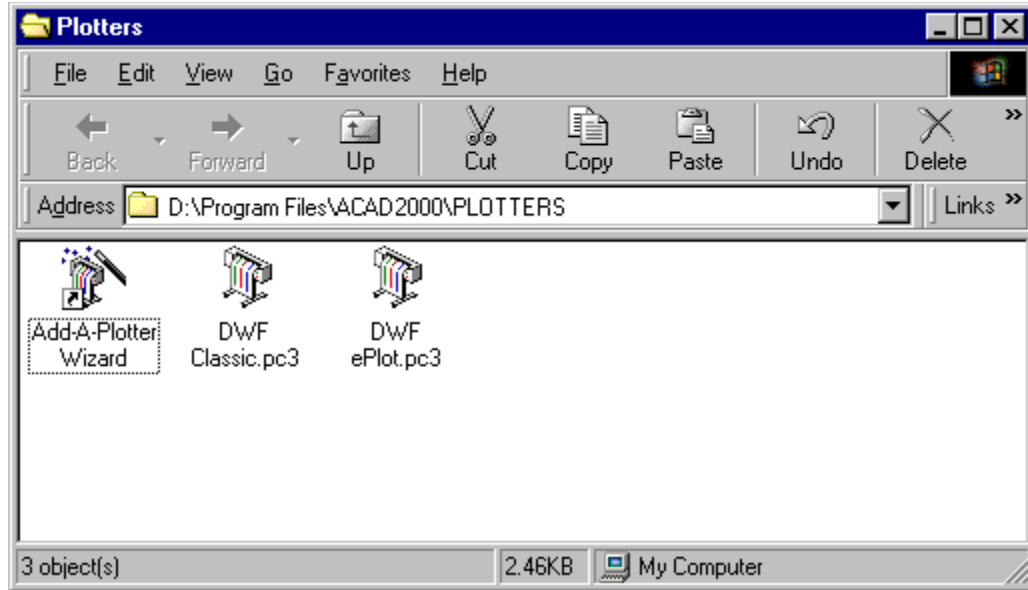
Plotters

File Edit View Go Favorites Help

Back Forward Up Cut Copy Paste Undo Delete

Address D:\Program Files\ACAD2000\PLOTTERS

Links

Add-A-Plotter Wizard

DWF Classic.pc3

DWF ePlot.pc3

3 object(s)

2.46KB

My Computer